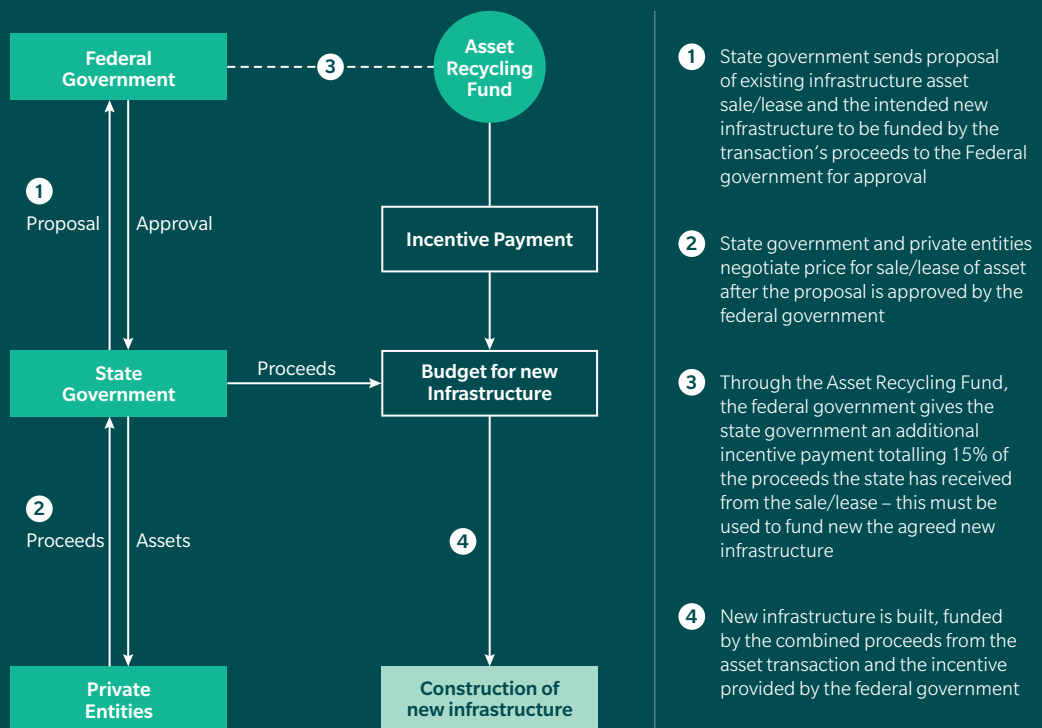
Federal Government

3

Asset Recycling Fund

1

Proposal

Approval

Incentive Payment

State Government

Proceeds

Budget for new Infrastructure

2

Proceeds

Assets

4

Private Entities

Construction of new infrastructure

1 State government sends proposal of existing infrastructure asset sale/lease and the intended new infrastructure to be funded by the transaction's proceeds to the Federal government for approval

2 State government and private entities negotiate price for sale/lease of asset after the proposal is approved by the federal government

3 Through the Asset Recycling Fund, the federal government gives the state government an additional incentive payment totalling 15% of the proceeds the state has received from the sale/lease – this must be used to fund new the agreed new infrastructure

4 New infrastructure is built, funded by the combined proceeds from the asset transaction and the incentive provided by the federal government